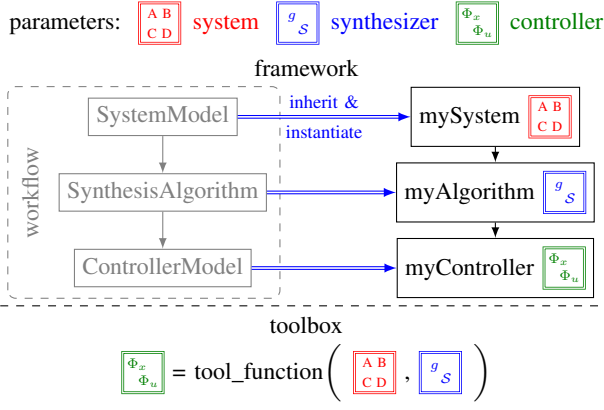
parameters: A B C D system $g$ $\mathcal{S}$ synthesizer $\Phi_x$ $\Phi_u$ controller

framework

workflow

SystemModel

SynthesisAlgorithm

ControllerModel

inherit & instantiate

mySystem A B C D

myAlgorithm $g$ $\mathcal{S}$

myController $\Phi_x$ $\Phi_u$

toolbox

$\Phi_x$ $\Phi_u$ = tool_function( A B C D , $g$ $\mathcal{S}$ )